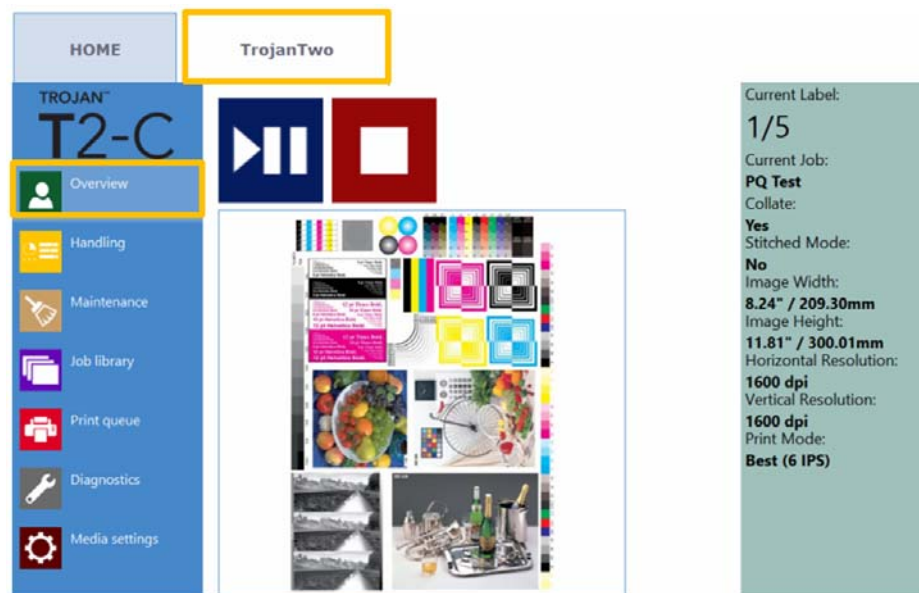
HOME

TrojanTwo

TROJAN™
T2-C

Overview

Handling

Maintenance

Job library

Print queue

Diagnostics

Media settings

Current Label:
1/5
Current Job:
PQ Test
Collate:
Yes
Stitched Mode:
No
Image Width:
8.24" / 209.30mm
Image Height:
11.81" / 300.01mm
Horizontal Resolution:
1600 dpi
Vertical Resolution:
1600 dpi
Print Mode:
Best (6 IPS)